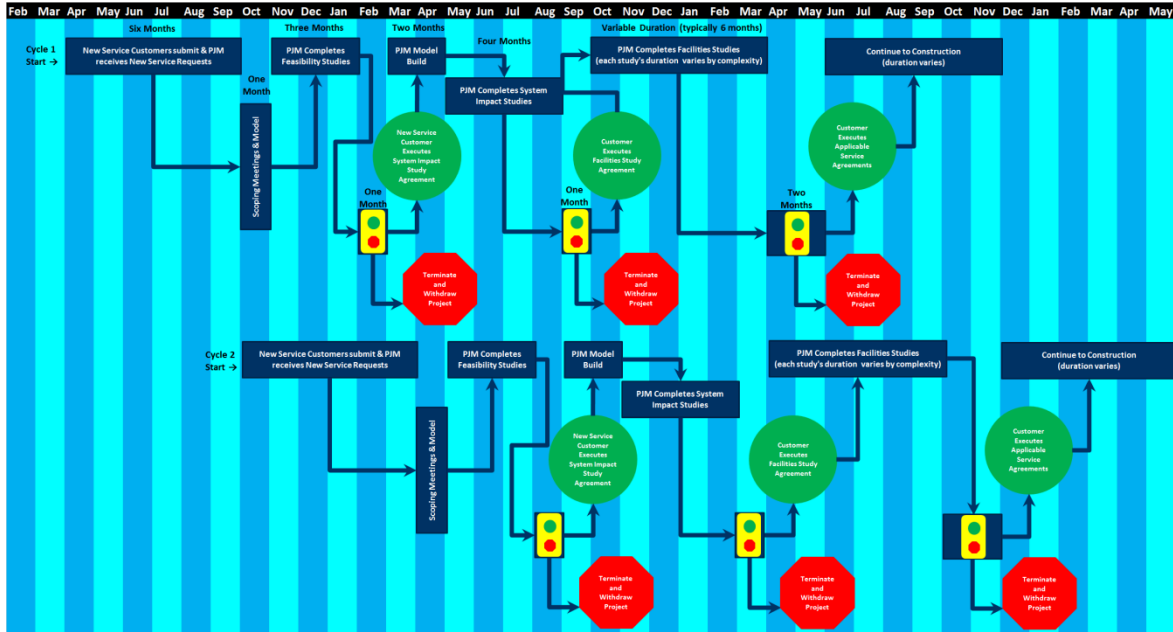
Feb Mar Apr May Jun Jul Aug Sep Oct Nov Dec Jan Feb Mar Apr May Jun Jul Aug Sep Oct Nov Dec Jan Feb Mar Apr May Jun Jul Aug Sep Oct Nov Dec Jan Feb Mar Apr May

Six Months

Three Months

Two Months

Four Months

Variable Duration (typically 6 months)

Cycle 1 Start →

New Service Customers submit & PJM receives New Service Requests

One Month

Scoping Meetings & Model

PJM Completes Feasibility Studies

PJM Model Build

PJM Completes System Impact Studies

PJM Completes Facilities Studies (each study's duration varies by complexity)

Continue to Construction (duration varies)

New Service Customer Executes System Impact Study Agreement

Customer Executes Facilities Study Agreement

Customer Executes Applicable Service Agreements

One Month

One Month

Two Months

Terminate and Withdraw Project

Terminate and Withdraw Project

Terminate and Withdraw Project

Cycle 2 Start →

New Service Customers submit & PJM receives New Service Requests

Scoping Meetings & Model

PJM Completes Feasibility Studies

PJM Model Build

PJM Completes System Impact Studies

PJM Completes Facilities Studies (each study's duration varies by complexity)

Continue to Construction (duration varies)

New Service Customer Executes System Impact Study Agreement

Customer Executes Facilities Study Agreement

Customer Executes Applicable Service Agreements

Terminate and Withdraw Project

Terminate and Withdraw Project

Terminate and Withdraw Project